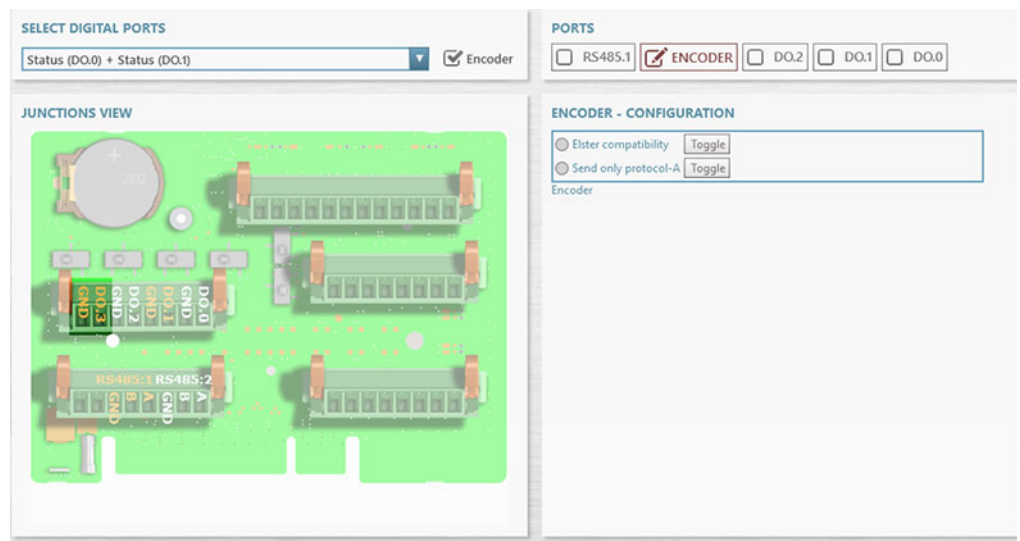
SELECT DIGITAL PORTS

Status (DO.0) + Status (DO.1)

Encoder

PORTS

RS485.1 ENCODER DO.2 DO.1 DO.0

JUNCTIONS VIEW

2032

GND DO.3 GND DO.2 GND DO.1 GND DO.0

RS485:1 RS485:2

GND B A GND B A

ENCODER - CONFIGURATION

Elster compatibility Toggle

Send only protocol-A Toggle

Encoder